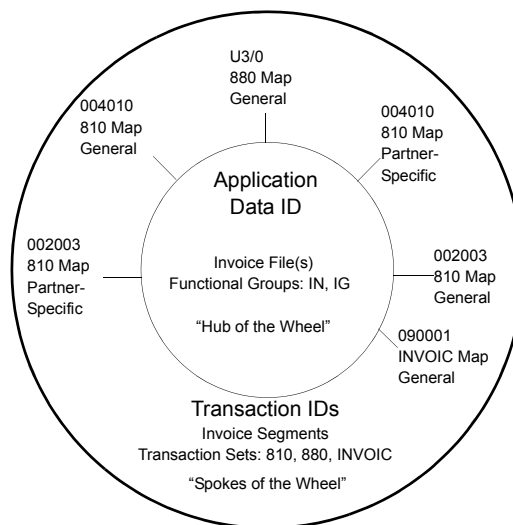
U3/0
880 Map
General

004010
810 Map
General

004010
810 Map
Partner-Specific

Application
Data ID

002003
810 Map
Partner-Specific

Invoice File(s)
Functional Groups: IN, IG

002003
810 Map
General

"Hub of the Wheel"

090001
INVOIC Map
General

Transaction IDs
Invoice Segments
Transaction Sets: 810, 880, INVOIC

"Spokes of the Wheel"